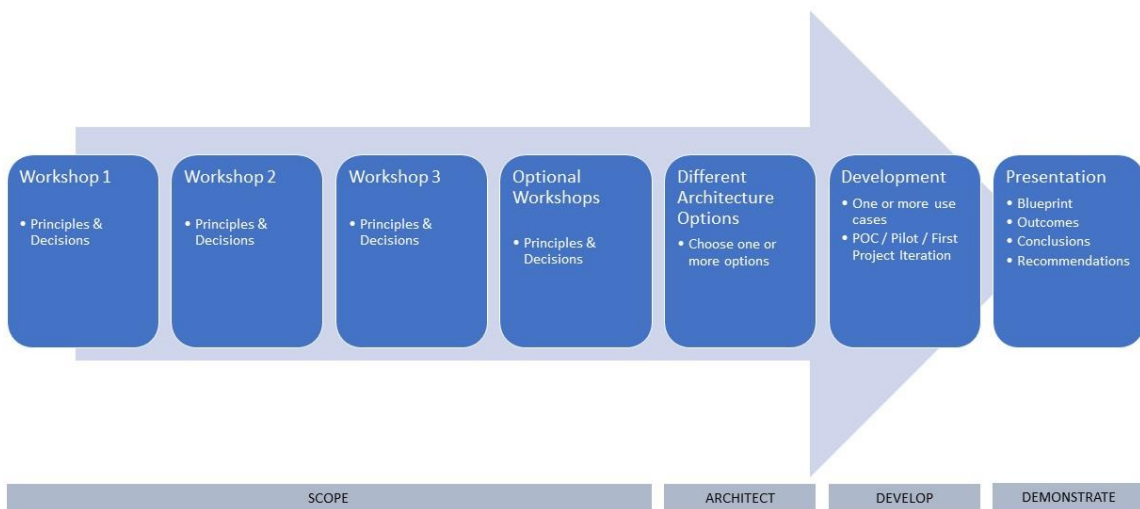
Workshop 1

• Principles & Decisions

Workshop 2

• Principles & Decisions

Workshop 3

• Principles & Decisions

Optional Workshops

• Principles & Decisions

Different Architecture Options

• Choose one or more options

Development

• One or more use cases
• POC / Pilot / First Project Iteration

Presentation

• Blueprint
• Outcomes
• Conclusions
• Recommendations

SCOPE

ARCHITECT

DEVELOP

DEMONSTRATE